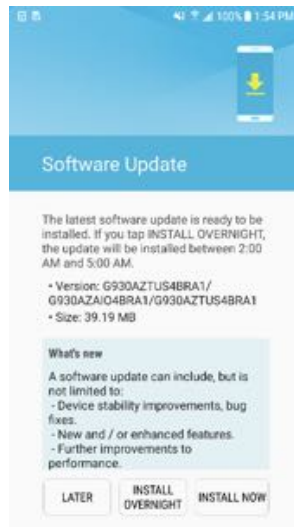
100% 1:54 PM

Software Update

The latest software update is ready to be installed. If you tap INSTALL OVERNIGHT, the update will be installed between 2:00 AM and 5:00 AM.

• Version: G930AZTUS4BRA1/ G930AZAIO4BRA1/G930AZTUS4BRA1
• Size: 39.19 MB

What's new

A software update can include, but is not limited to:
- Device stability improvements, bug fixes.
- New and / or enhanced features.
- Further improvements to performance.

LATER
INSTALL OVERNIGHT
INSTALL NOW